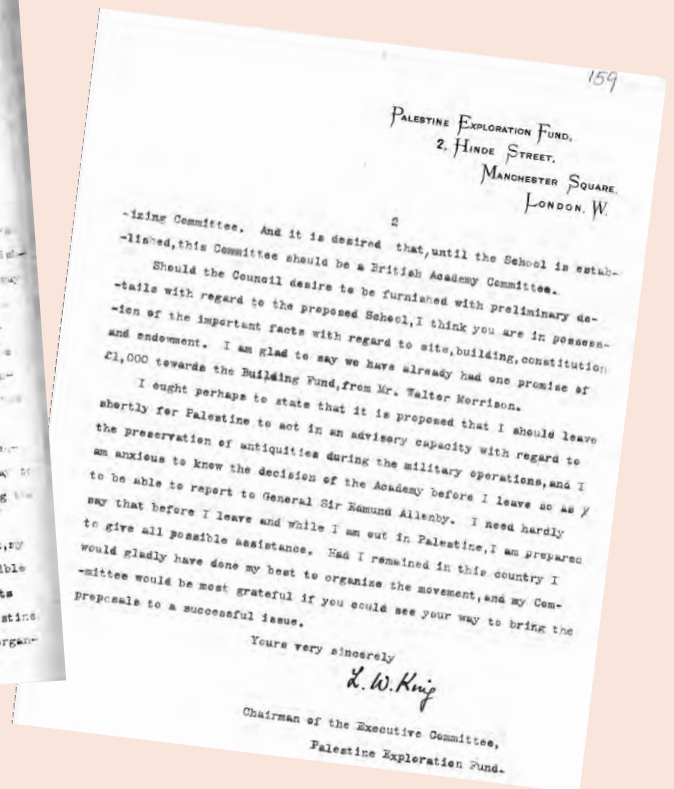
159

Palestine Exploration Fund,
2, Hinde Street,
Manchester Square,
London. W.

2

-izing Committee. And it is desired that,until the School is established,this Committee should be a British Academy Committee.

Should the Council desire to be furnished with preliminary details with regard to the proposed School,I think you are in possession of the important facts with regard to site,building,constitution and endowment. I am glad to say we have already had one promise of £1,000 towards the Building Fund,from Mr. Walter Morrison.

I ought perhaps to state that it is proposed that I should leave shortly for Palestine to act in an advisory capacity with regard to the preservation of antiquities during the military operations,and I am anxious to know the decision of the Academy before I leave so as to be able to report to General Sir Edmund Allenby. I need hardly say that before I leave and while I am out in Palestine,I am prepared to give all possible assistance. Had I remained in this country I would gladly have done my best to organize the movement,and my Committee would be most grateful if you could see your way to bring the proposals to a successful issue.

Yours very sincerely

L. W. King

Chairman of the Executive Committee,
Palestine Exploration Fund.

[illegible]
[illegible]
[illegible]
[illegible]
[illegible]
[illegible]
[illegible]
,ry
ible
ts
stine
organ-